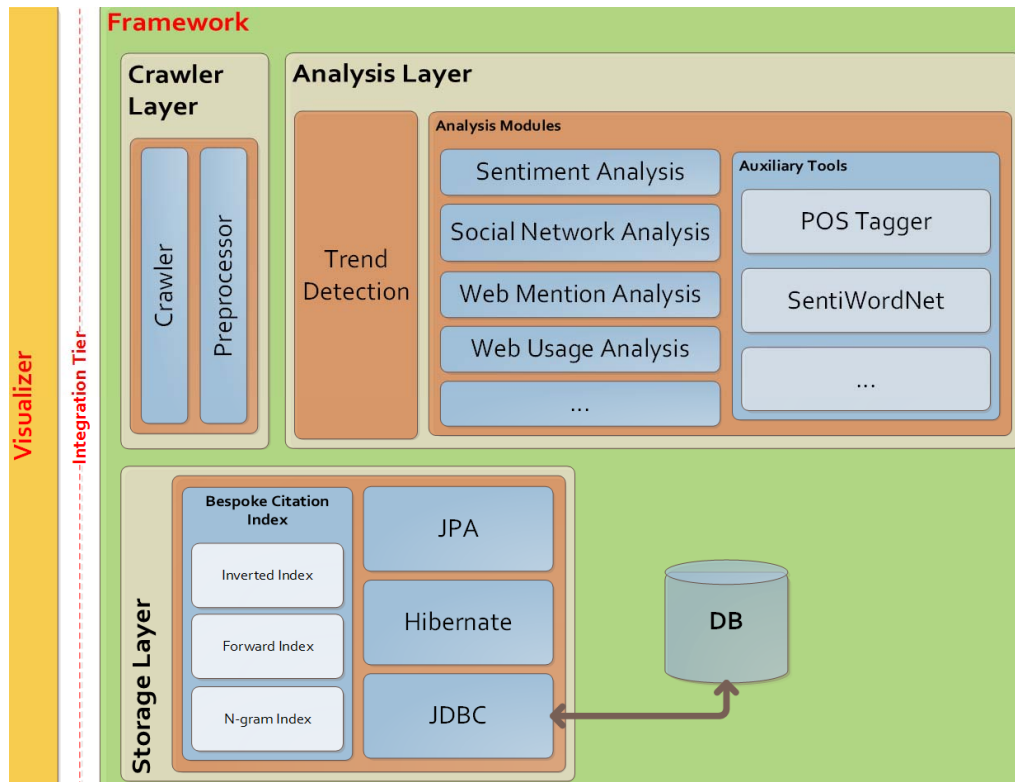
Visualizer

Integration Tier

Framework

Crawler Layer

Crawler

Preprocessor

Analysis Layer

Trend Detection

Analysis Modules

Sentiment Analysis

Social Network Analysis

Web Mention Analysis

Web Usage Analysis

...

Auxiliary Tools

POS Tagger

SentiWordNet

...

Storage Layer

Bespoke Citation Index

Inverted Index

Forward Index

N-gram Index

JPA

Hibernate

JDBC

DB